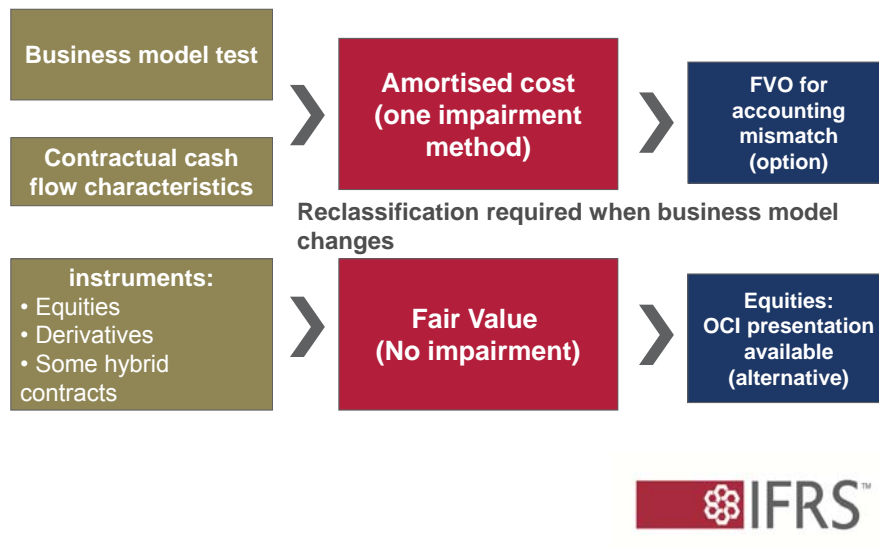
Business model test

Contractual cash flow characteristics

Amortised cost (one impairment method)

FVO for accounting mismatch (option)

Reclassification required when business model changes

instruments:
• Equities
• Derivatives
• Some hybrid contracts

Fair Value (No impairment)

Equities: OCI presentation available (alternative)

IFRS™